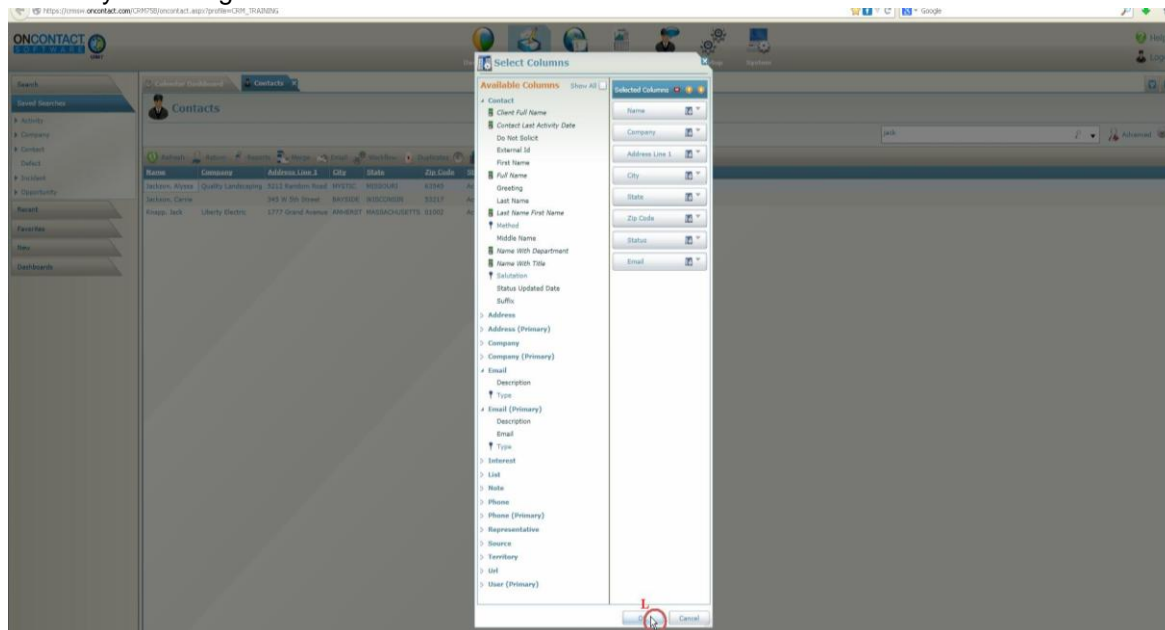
https://crmsw.oncontact.com/CRM75B/oncontact.aspx?profile=CRM_TRAINING

ONCONTACT SOFTWARE

Search
Saved Searches
Activity
Company
Contact
Default
Incident
Opportunity
Recent
Favorites
New
Dashboards

Calendar Dashboard
Contacts

Contacts

Refresh Return Search Merge Email Workflow Duplicates

| Name | Company | Address Line 1 | City | State | Zip Code |
|---|---|---|---|---|---|
| Jackson, Alyssa | Quality Landscaping | 5212 Random Road | MYSTIC | MISSOURI | 63545 |
| Jackson, Carrie | | 345 W 5th Street | BAYSIDE | WISCONSIN | 53217 |
| Knapp, Jack | Liberty Electric | 1777 Grand Avenue | AMHERST | MASSACHUSETTS | 01002 |

jack
Advanced

Select Columns

Available Columns Show All

Contact
Client Full Name
Contact Last Activity Date
Do Not Solicit
External Id
First Name
Full Name
Greeting
Last Name
Last Name First Name
Method
Middle Name
Name With Department
Name With Title
Salutation
Status Updated Date
Suffix
Address
Address (Primary)
Company
Company (Primary)
Email
Description
Type
Email (Primary)
Description
Email
Type
Interest
List
Note
Phone
Phone (Primary)
Representative
Source
Territory
Url
User (Primary)

Selected Columns
Name
Company
Address Line 1
City
State
Zip Code
Status
Email

OK
Cancel

Help
Logout
System